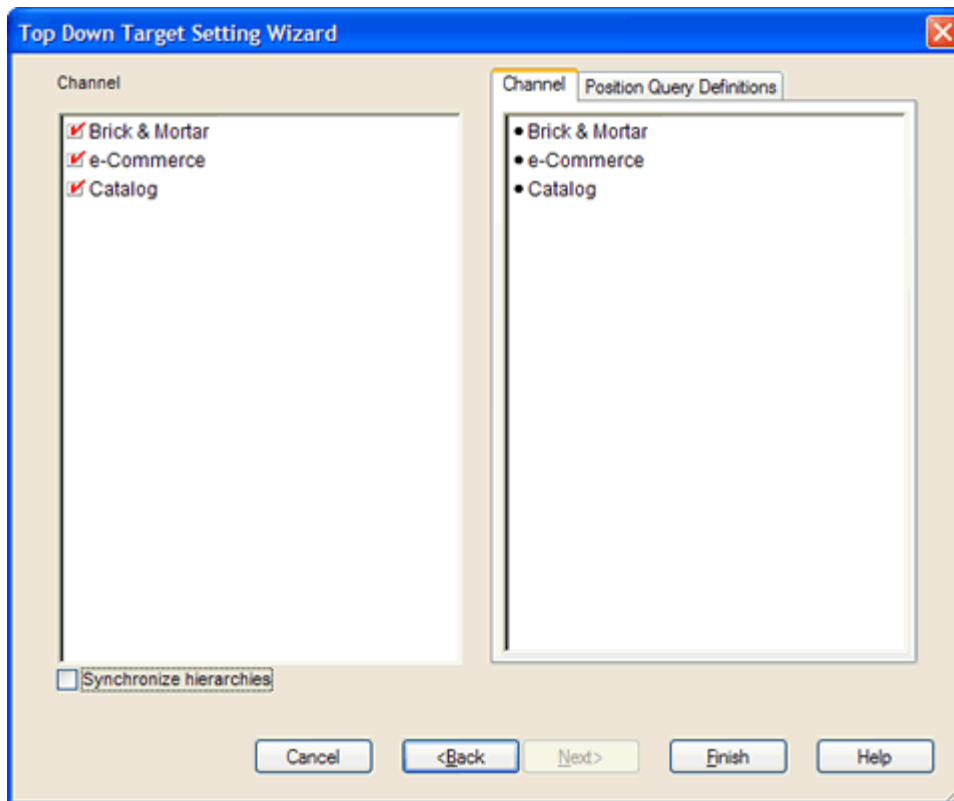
Top Down Target Setting Wizard

Channel

Brick & Mortar
e-Commerce
Catalog

Channel | Position Query Definitions

• Brick & Mortar
• e-Commerce
• Catalog

Synchronize hierarchies

Cancel
<Back
Next>
Finish
Help